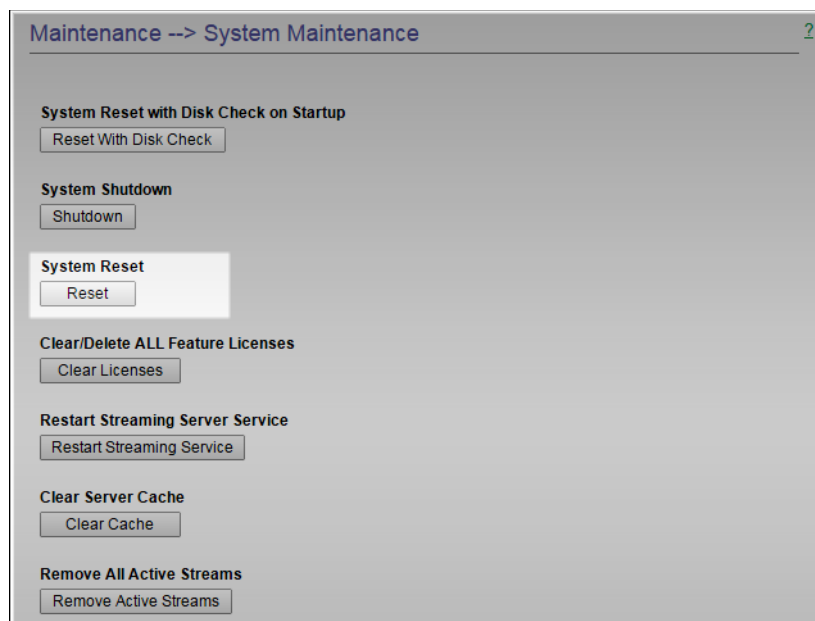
Maintenance --> System Maintenance

?

System Reset with Disk Check on Startup

Reset With Disk Check

System Shutdown

Shutdown

System Reset

Reset

Clear/Delete ALL Feature Licenses

Clear Licenses

Restart Streaming Server Service

Restart Streaming Service

Clear Server Cache

Clear Cache

Remove All Active Streams

Remove Active Streams